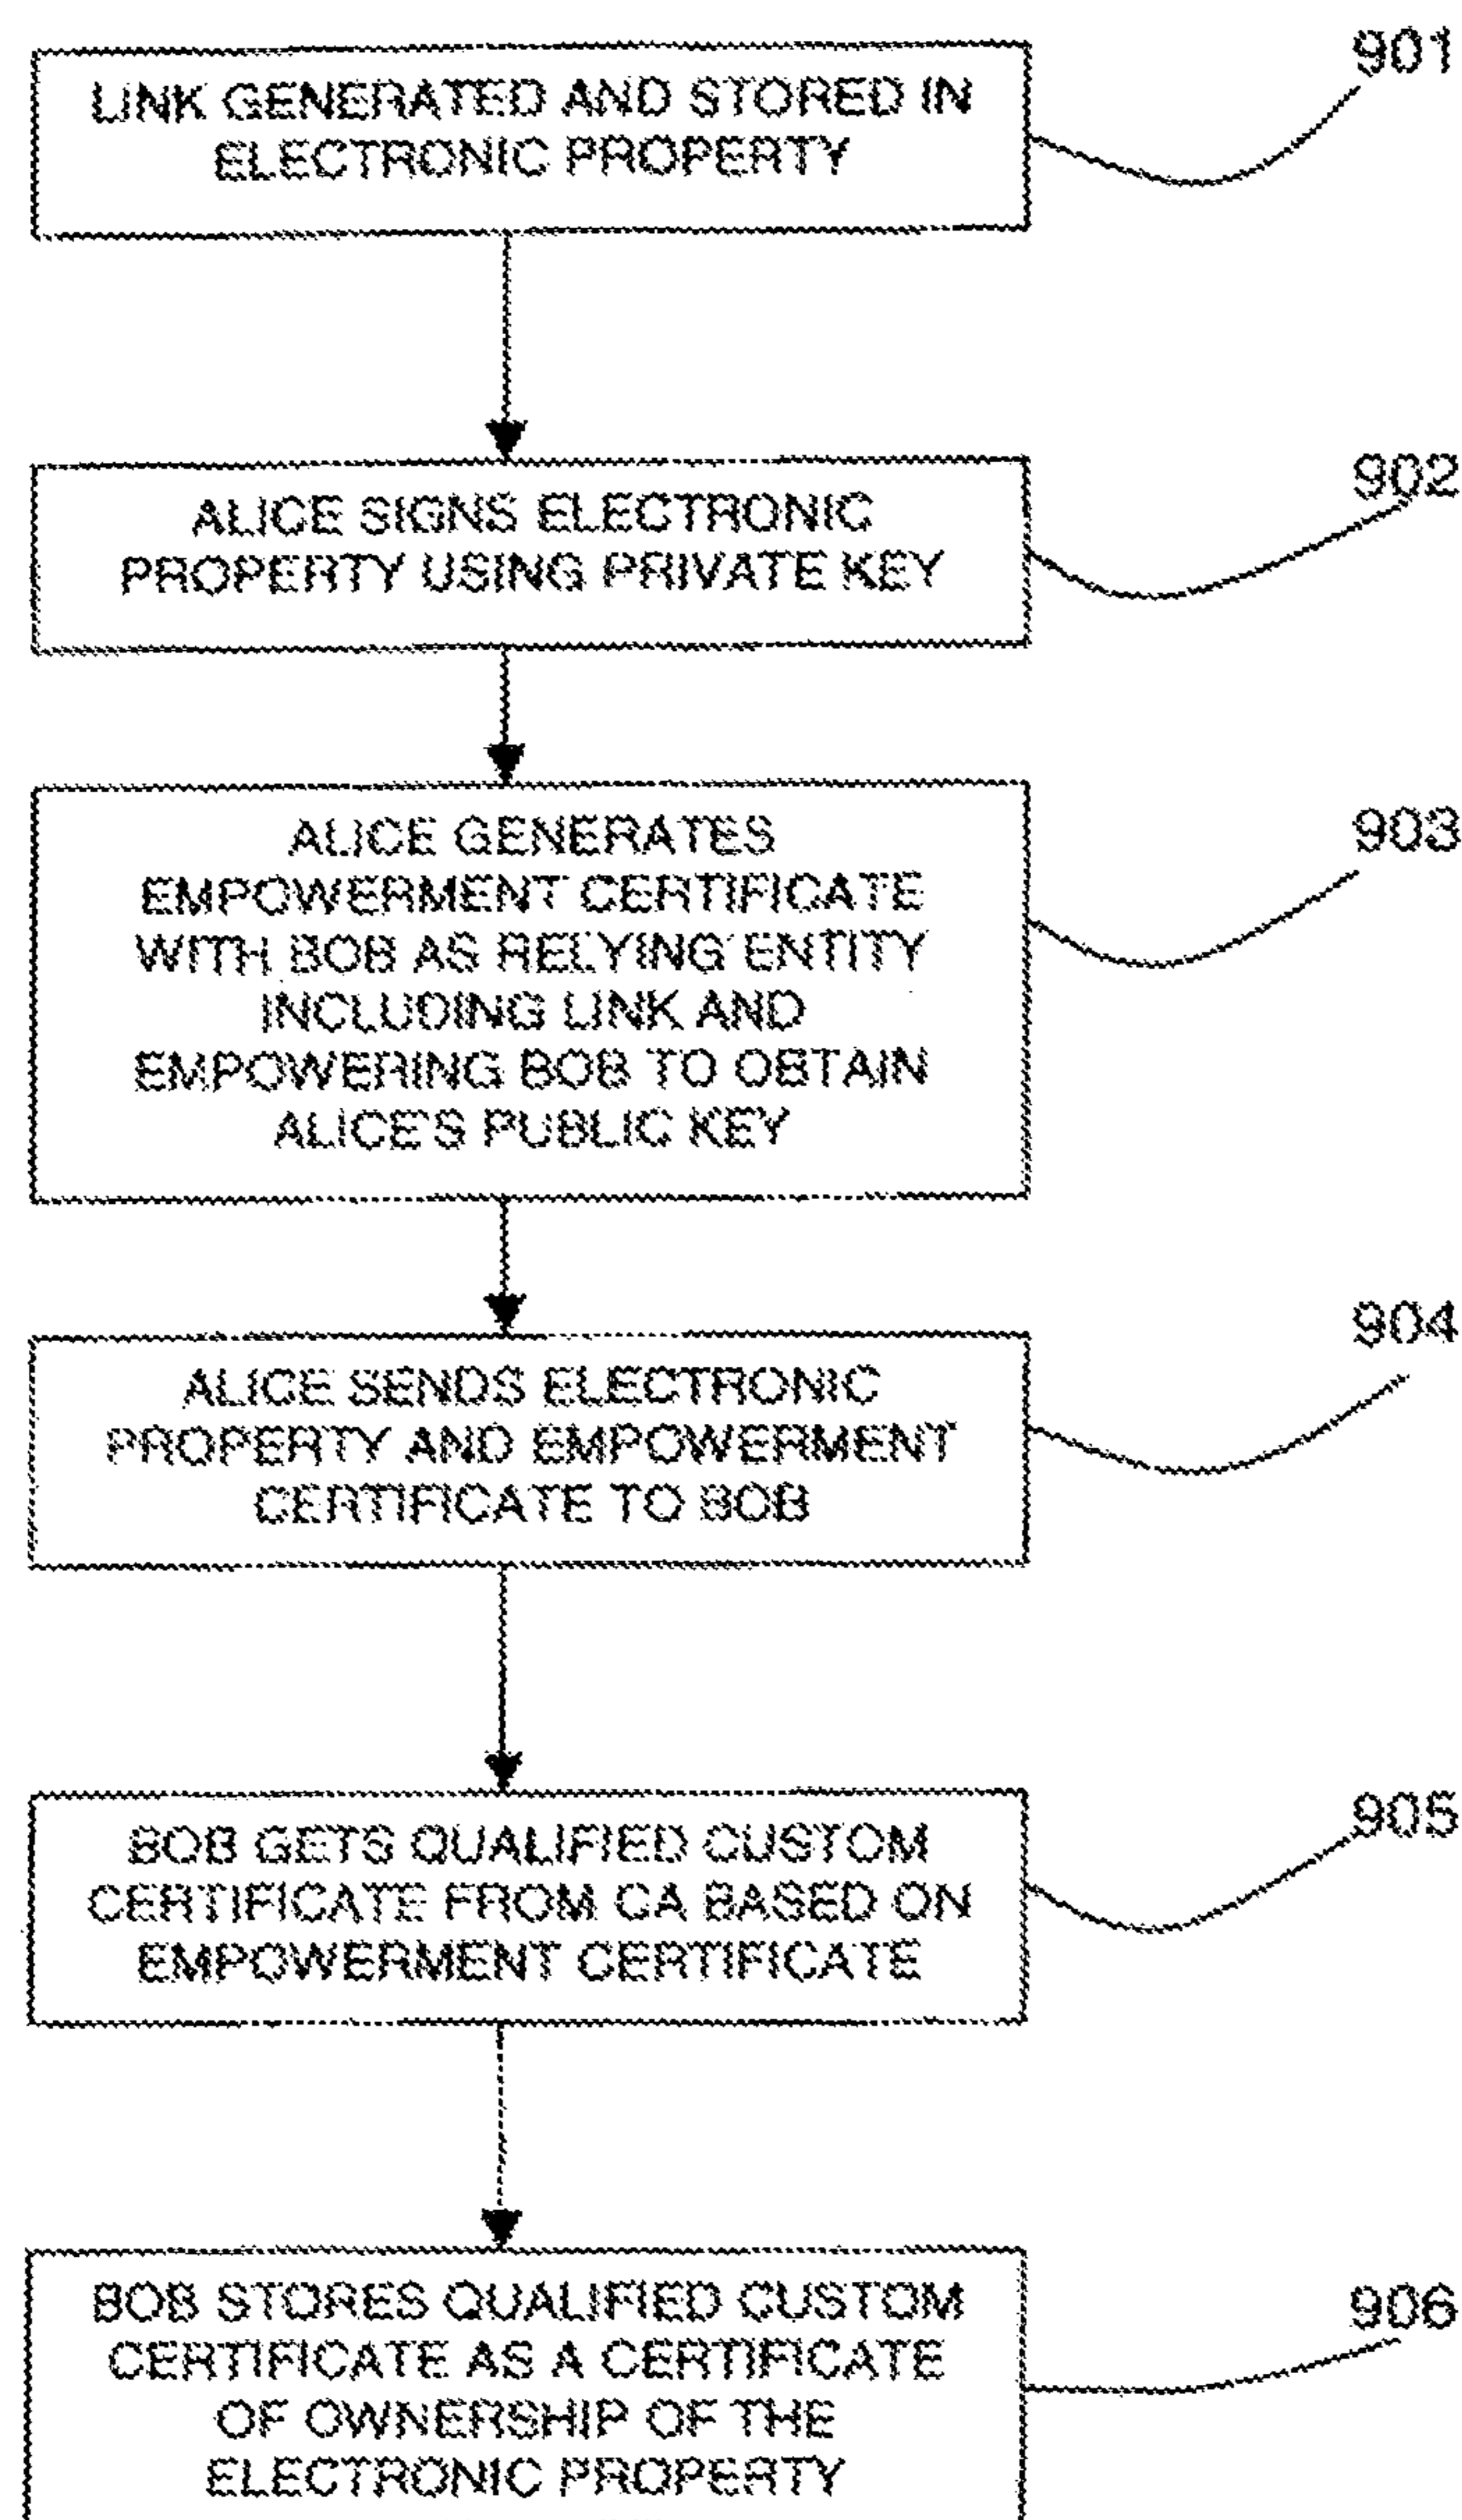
LINK GENERATED AND STORED IN ELECTRONIC PROPERTY

901

ALICE SIGNS ELECTRONIC PROPERTY USING PRIVATE KEY

902

ALICE GENERATES EMPOWERMENT CERTIFICATE WITH BOB AS RELYING ENTITY INCLUDING LINK AND EMPOWERING BOB TO OBTAIN ALICE'S PUBLIC KEY

903

ALICE SENDS ELECTRONIC PROPERTY AND EMPOWERMENT CERTIFICATE TO BOB

904

BOB GETS QUALIFIED CUSTOM CERTIFICATE FROM CA BASED ON EMPOWERMENT CERTIFICATE

905

BOB STORES QUALIFIED CUSTOM CERTIFICATE AS A CERTIFICATE OF OWNERSHIP OF THE ELECTRONIC PROPERTY

906